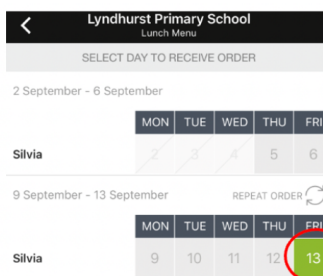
<
Lyndhurst Primary School
Lunch Menu

SELECT DAY TO RECEIVE ORDER

2 September - 6 September

| | MON | TUE | WED | THU | FRI |
|---|---|---|---|---|---|
| Silvia | 2 | 3 | 4 | 5 | 6 |

9 September - 13 September

REPEAT ORDER

| | MON | TUE | WED | THU | FRI |
|---|---|---|---|---|---|
| Silvia | 9 | 10 | 11 | 12 | 13 |